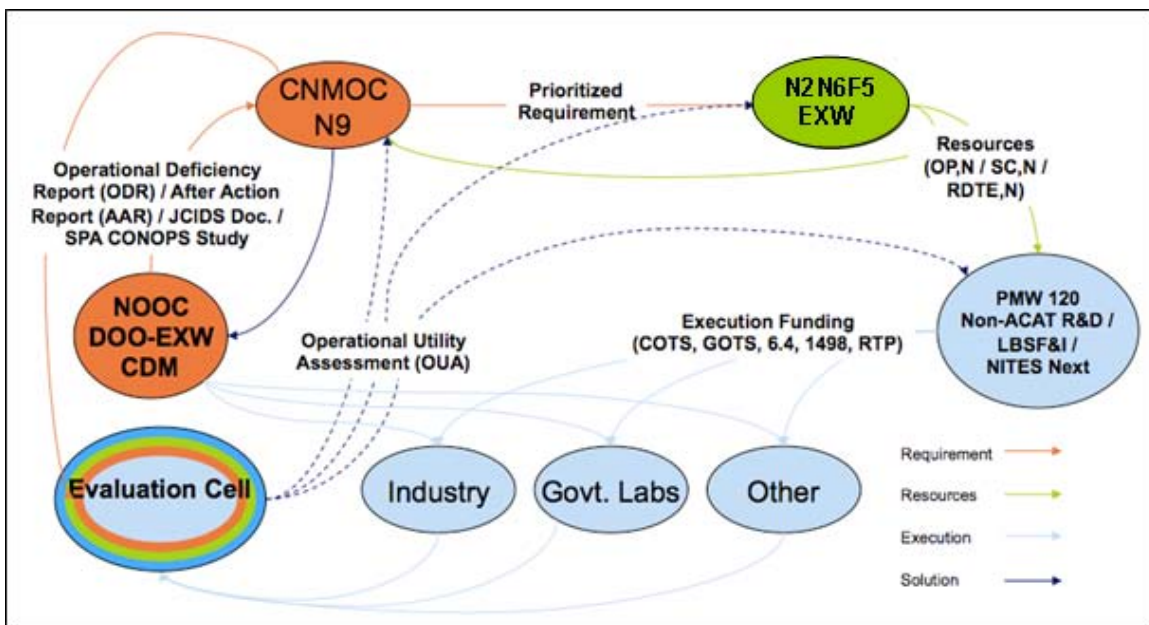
CNMOC N9

Prioritized Requirement

N2 N6F5 EXW

Resources (OP,N / SC,N / RDTE,N)

Operational Deficiency Report (ODR) / After Action Report (AAR) / JCIDS Doc. / SPA CONOPS Study

NOOC DOO-EXW CDM

Operational Utility Assessment (OUA)

Execution Funding (COTS, GOTS, 6.4, 1498, RTP)

PMW 120 Non-ACAT R&D / LBSF&I / NITES Next

Evaluation Cell

Industry

Govt. Labs

Other

Requirement

Resources

Execution

Solution